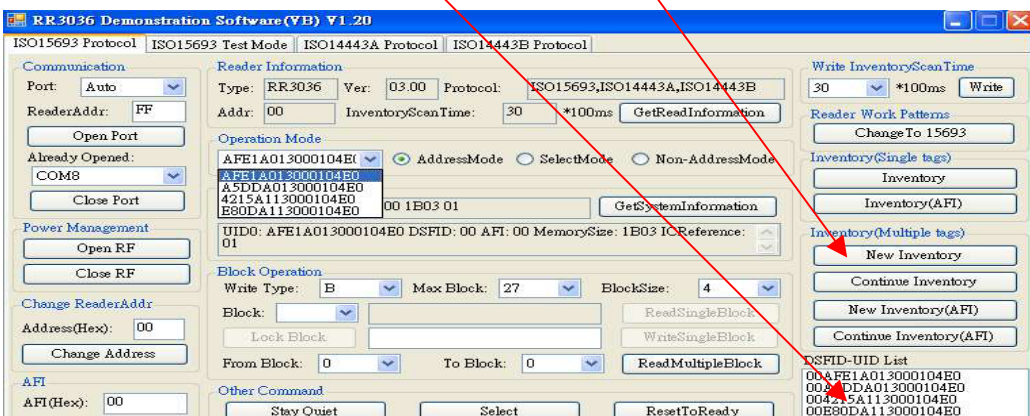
RR3036 Demonstration Software(VB) V1.20

ISO15693 Protocol | ISO15693 Test Mode | ISO14443A Protocol | ISO14443B Protocol

Communication
Port: Auto
ReaderAddr: FF
Open Port
Already Opened:
COM8
Close Port

Power Management
Open RF
Close RF

Change ReaderAddr
Address(Hex): 00
Change Address

AFI
AFI(Hex): 00

Reader Information
Type: RR3036 Ver: 03.00 Protocol: ISO15693,ISO14443A,ISO14443B
Addr: 00 InventoryScanTime: 30 *100ms GetReadInformation

Operation Mode
AFE1A013000104E0 AddressMode SelectMode Non-AddressMode
AFE1A013000104E0
A5DDA013000104E0
4215A113000104E0
E80DA113000104E0
00 1B03 01 GetSystemInformation
UID0: AFE1A013000104E0 DSFID: 00 AFI: 00 MemorySize: 1B03 ICReference: 01

Block Operation
Write Type: B Max Block: 27 BlockSize: 4
Block: ReadSingleBlock
Lock Block WriteSingleBlock
From Block: 0 To Block: 0 ReadMultipleBlock

Other Command
Stay Quiet Select ResetToReady

Write InventoryScanTime
30 *100ms Write

Reader Work Patterns
ChangeTo 15693

Inventory(Single tags)
Inventory
Inventory(AFI)

Inventory(Multiple tags)
New Inventory
Continue Inventory
New Inventory(AFI)
Continue Inventory(AFI)

DSFID-UID List
00AFE1A013000104E0
00A5DDA013000104E0
004215A113000104E0
00E80DA113000104E0